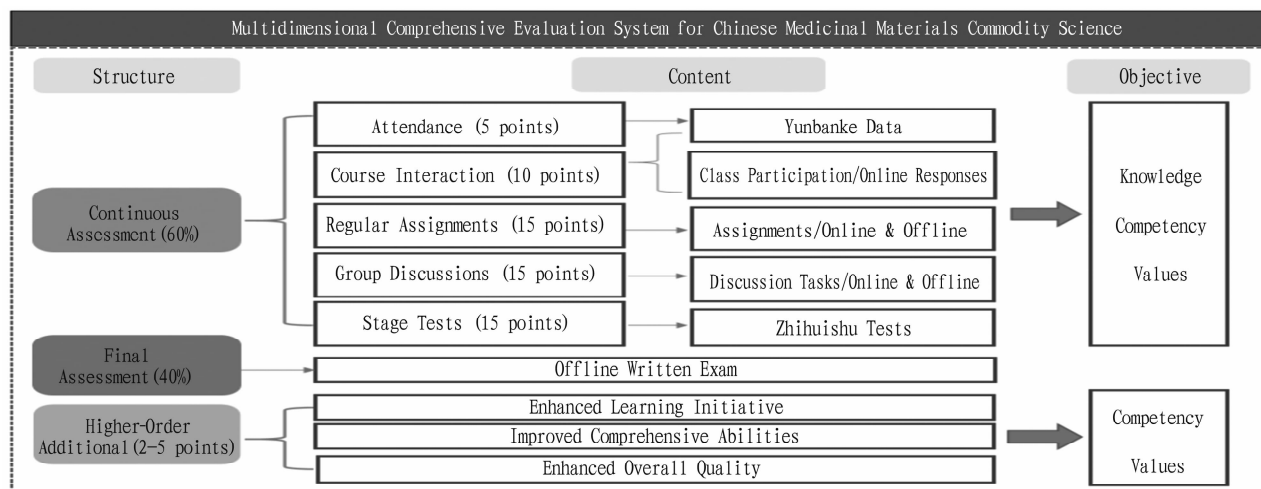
Multidimensional Comprehensive Evaluation System for Chinese Medicinal Materials Commodity Science

Structure

Content

Objective

Attendance (5 points)

Yunbanke Data

Course Interaction (10 points)

Class Participation/Online Responses

Continuous Assessment(60%)

Regular Assignments (15 points)

Assignments/Online & Offline

Group Discussions (15 points)

Discussion Tasks/Online & Offline

Stage Tests (15 points)

Zhihuishu Tests

Knowledge

Competency

Values

Final Assessment(40%)

Offline Written Exam

Higher-Order Additional(2-5 points)

Enhanced Learning Initiative

Improved Comprehensive Abilities

Enhanced Overall Quality

Competency

Values